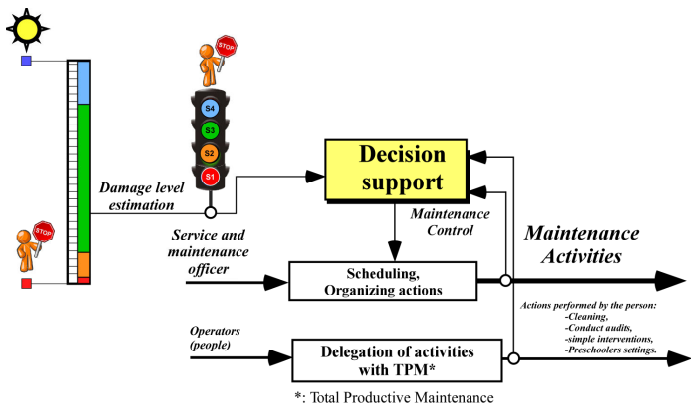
STOP

S4

S3

S2

S1

STOP

Damage level estimation

Decision support

Maintenance Control

Service and maintenance officer

Scheduling, Organizing actions

Maintenance Activities

Operators (people)

Delegation of activities with TPM*

Actions performed by the person:
-Cleaning,
-Conduct audits,
-simple interventions,
-Preschoolers settings.

*: Total Productive Maintenance